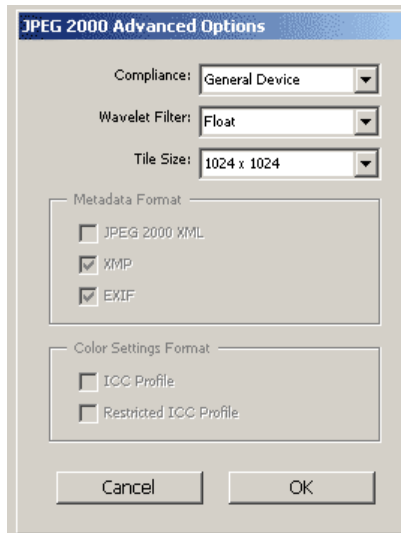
JPEG 2000 Advanced Options

Compliance: General Device

Wavelet Filter: Float

Tile Size: 1024 x 1024

Metadata Format

JPEG 2000 XML

XMP

EXIF

Color Settings Format

ICC Profile

Restricted ICC Profile

Cancel

OK